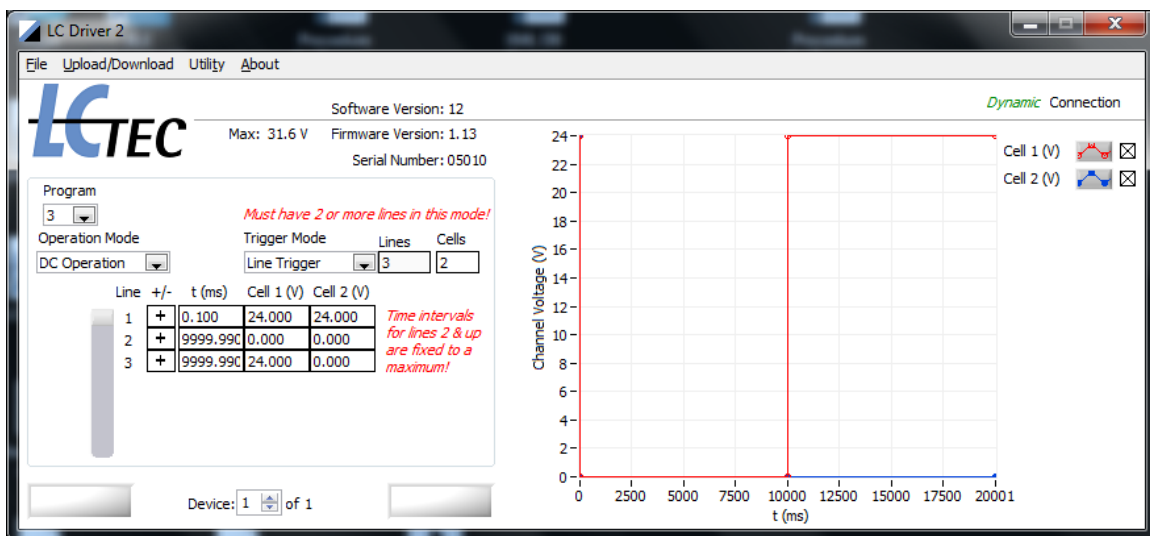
LC Driver 2

File Upload/Download Utility About

LC TEC

Software Version: 12
Max: 31.6 V Firmware Version: 1.13
Serial Number: 05010

Dynamic Connection

Program
3
Must have 2 or more lines in this mode!
Operation Mode
DC Operation
Trigger Mode
Line Trigger
Lines
3
Cells
2

| Line | +/- | t (ms) | Cell 1 (V) | Cell 2 (V) |
|---|---|---|---|---|
| 1 | + | 0.100 | 24.000 | 24.000 |
| 2 | + | 9999.990 | 0.000 | 0.000 |
| 3 | + | 9999.990 | 24.000 | 0.000 |

Time intervals for lines 2 & up are fixed to a maximum!

Device: 1 of 1

Channel Voltage (V)
24
22
20
18
16
14
12
10
8
6
4
2
0
0 2500 5000 7500 10000 12500 15000 17500 20001
t (ms)

Cell 1 (V)
Cell 2 (V)